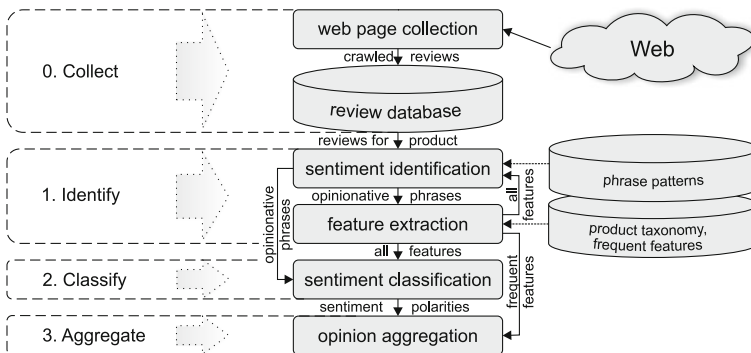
0. Collect

web page collection

crawled reviews

Web

review database

reviews for product

1. Identify

sentiment identification

opinionative phrases

all features

phrase patterns

feature extraction

product taxonomy, frequent features

opinionative phrases

all features

frequent features

2. Classify

sentiment classification

sentiment polarities

3. Aggregate

opinion aggregation